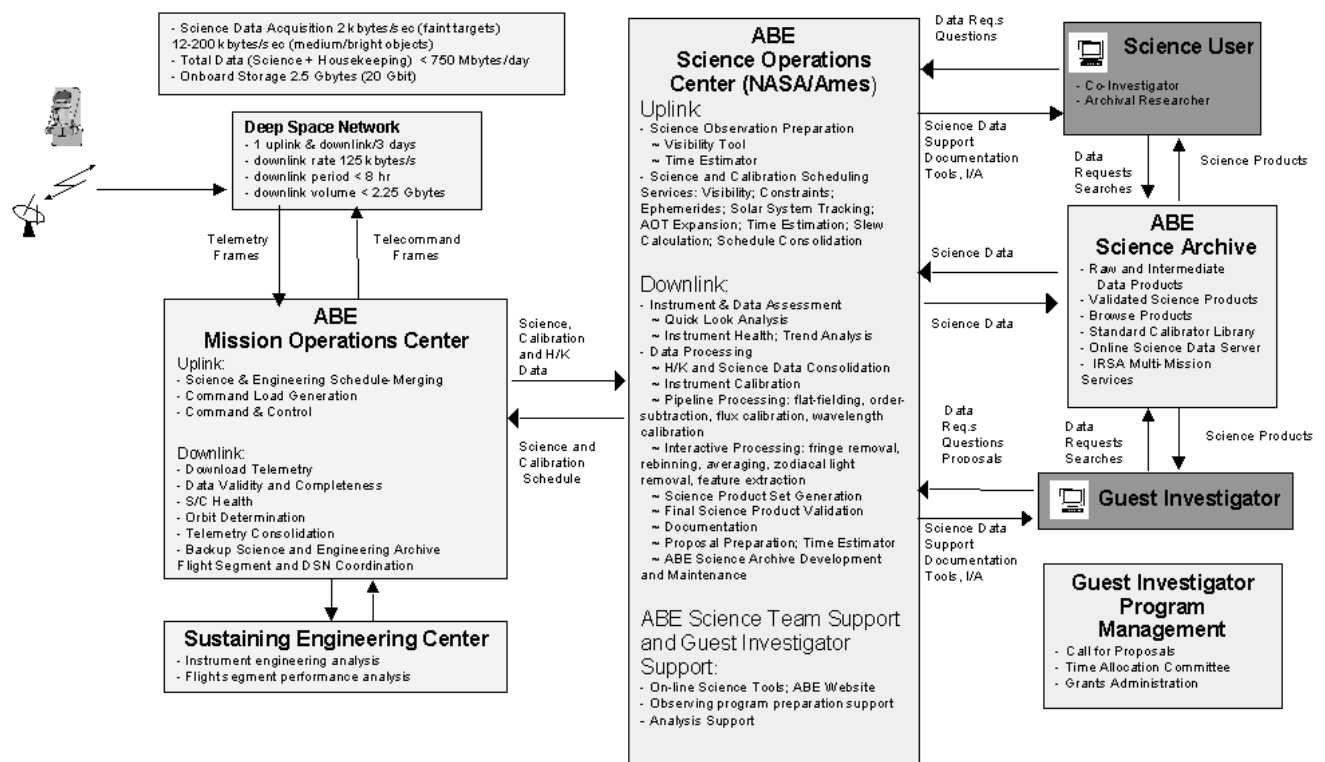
- Science Data Acquisition 2 kbytes/sec (faint targets) 12-200 kbytes/sec (medium/bright objects)
- Total Data (Science + Housekeeping) < 750 Mbytes/day
- Onboard Storage 2.5 Gbytes (20 Gbit)

Deep Space Network
- 1 uplink & downlink/3 days
- downlink rate 125 kbytes/s
- downlink period < 8 hr
- downlink volume < 2.25 Gbytes

Telemetry Frames

Telecommand Frames

ABE
Mission Operations Center
Uplink:
- Science & Engineering Schedule-Merging
- Command Load Generation
- Command & Control

Downlink:
- Download Telemetry
- Data Validity and Completeness
- S/C Health
- Orbit Determination
- Telemetry Consolidation
- Backup Science and Engineering Archive Flight Segment and DSN Coordination

Sustaining Engineering Center
- Instrument engineering analysis
- Flightsegment performance analysis

Science, Calibration and H/K Data

Science and Calibration Schedule

ABE
Science Operations Center (NASA/Ames)
Uplink:
- Science Observation Preparation
~ Visibility Tool
~ Time Estimator
- Science and Calibration Scheduling Services: Visibility; Constraints; Ephemerides; Solar System Tracking; AOT Expansion; Time Estimation; Slew Calculation; Schedule Consolidation

Downlink:
- Instrument & Data Assessment
~ Quick Look Analysis
~ Instrument Health; Trend Analysis
- Data Processing
~ H/K and Science Data Consolidation
~ Instrument Calibration
~ Pipeline Processing: flat-fielding, order-subtraction, flux calibration, wavelength calibration
~ Interactive Processing: fringe removal, rebinning, averaging, zodiacal light removal, feature extraction
~ Science Product Set Generation
~ Final Science Product Validation
~ Documentation
~ Proposal Preparation; Time Estimator
~ ABE Science Archive Development and Maintenance

ABE Science Team Support and Guest Investigator Support:
- On-line Science Tools; ABE Website
- Observing program preparation support
- Analysis Support

Data Req.s Questions

Science Data Support Documentation Tools, I/A

Science User
- Co-Investigator
- Archival Researcher

Data Requests Searches

Science Products

Science Data

Science Data

ABE
Science Archive
- Raw and Intermediate Data Products
- Validated Science Products
- Browse Products
- Standard Calibrator Library
- Online Science Data Server
- IRSA Multi-Mission Services

Data Req.s Questions Proposals

Data Requests Searches

Science Products

Guest Investigator

Science Data Support Documentation Tools, I/A

Guest Investigator Program Management
- Call for Proposals
- Time Allocation Committee
- Grants Administration